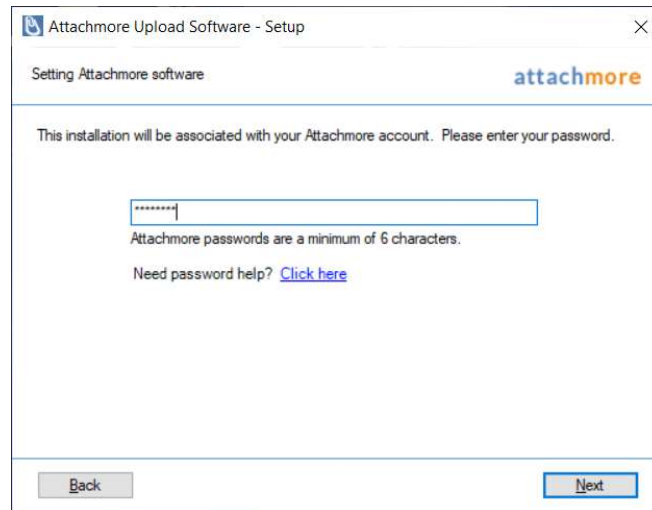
Attachmore Upload Software - Setup

Setting Attachmore software

attachmore

This installation will be associated with your Attachmore account. Please enter your password.

********

Attachmore passwords are a minimum of 6 characters.

Need password help? Click here

Back

Next